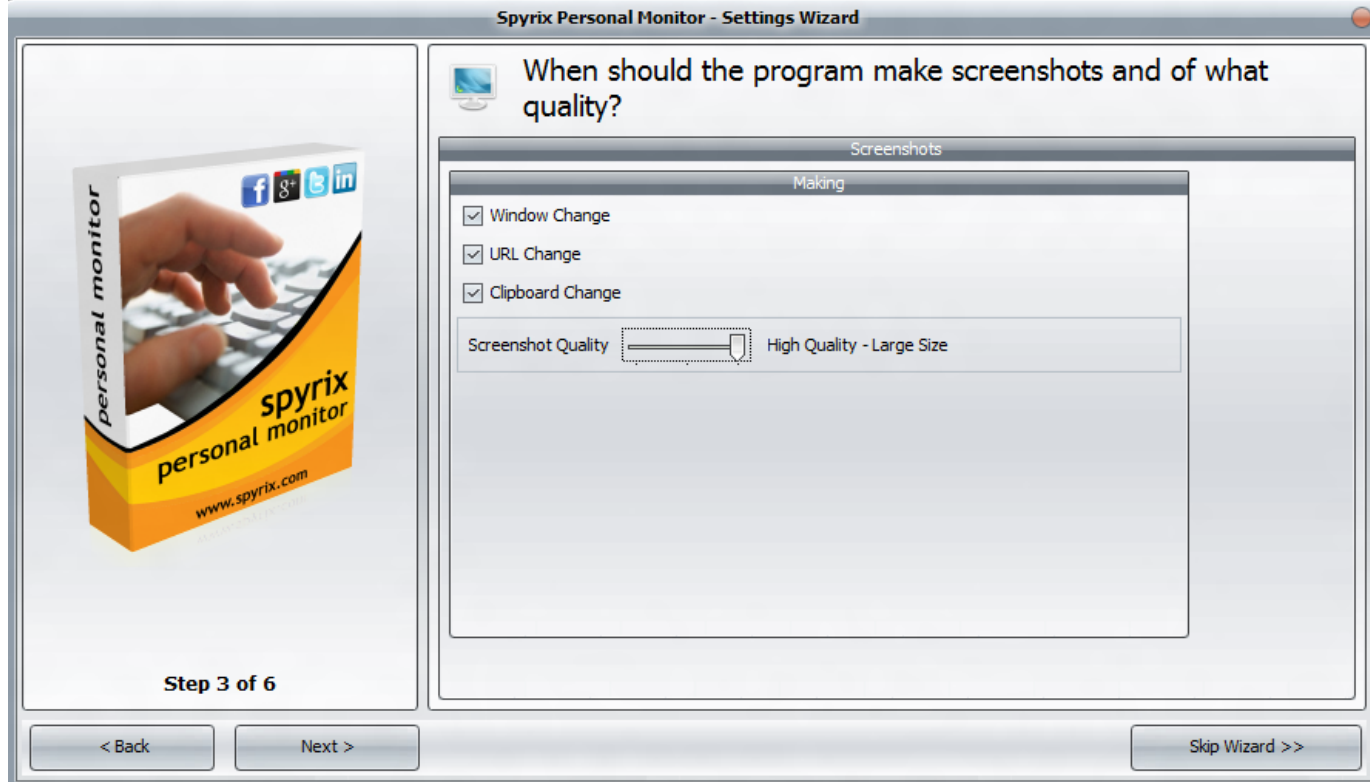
Spyrix Personal Monitor - Settings Wizard

personal monitor
spyrix
personal monitor
www.spyrix.com

Step 3 of 6

When should the program make screenshots and of what quality?

Screenshots

Making

Window Change

URL Change

Clipboard Change

Screenshot Quality High Quality - Large Size

< Back

Next >

Skip Wizard >>